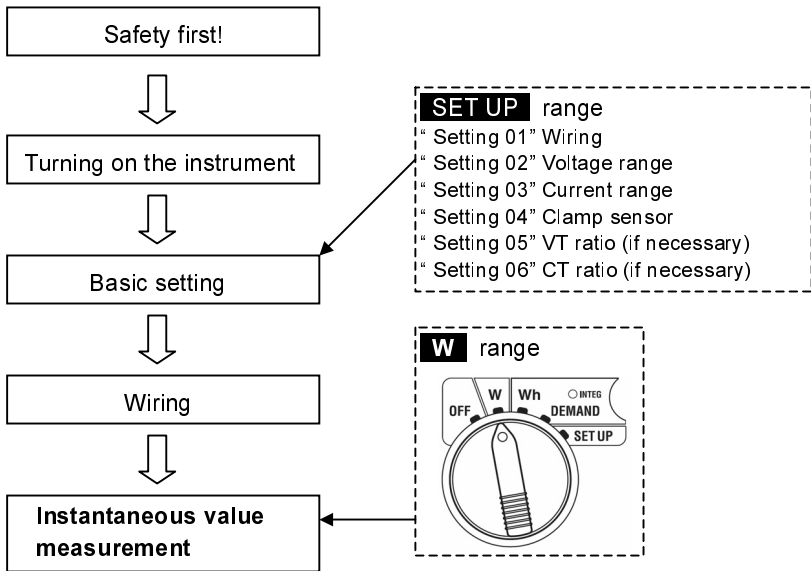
Safety first!

Turning on the instrument

Basic setting

Wiring

Instantaneous value measurement

SET UP range
" Setting 01" Wiring
" Setting 02" Voltage range
" Setting 03" Current range
" Setting 04" Clamp sensor
" Setting 05" VT ratio (if necessary)
" Setting 06" CT ratio (if necessary)

W range

OFF W Wh INTEG DEMAND SET UP